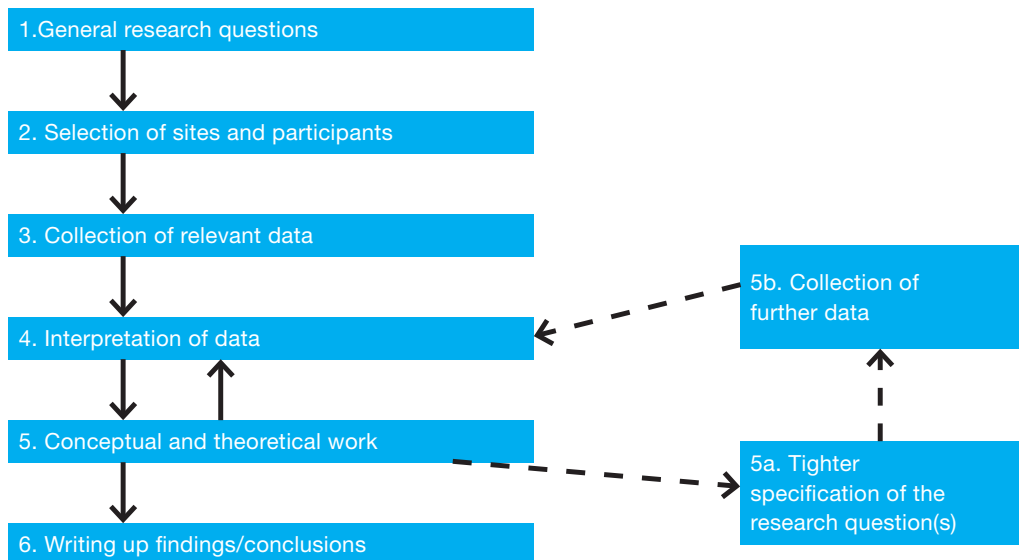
1.General research questions

2. Selection of sites and participants

3. Collection of relevant data

4. Interpretation of data

5. Conceptual and theoretical work

6. Writing up findings/conclusions

5b. Collection of further data

5a. Tighter specification of the research question(s)